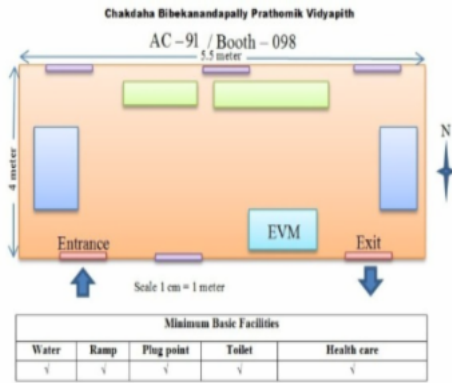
Chakdaha Bibekanandapally Prathomik Vidyapith

AC – 91 / Booth – 098

5.5 meter

4 meter

N

Entrance

EVM

Exit

Scale 1 cm = 1 meter

| Minimum Basic Facilities | | | | |
|---|---|---|---|---|
| Water | Ramp | Plug point | Toilet | Health care |
| √ | √ | √ | √ | √ |